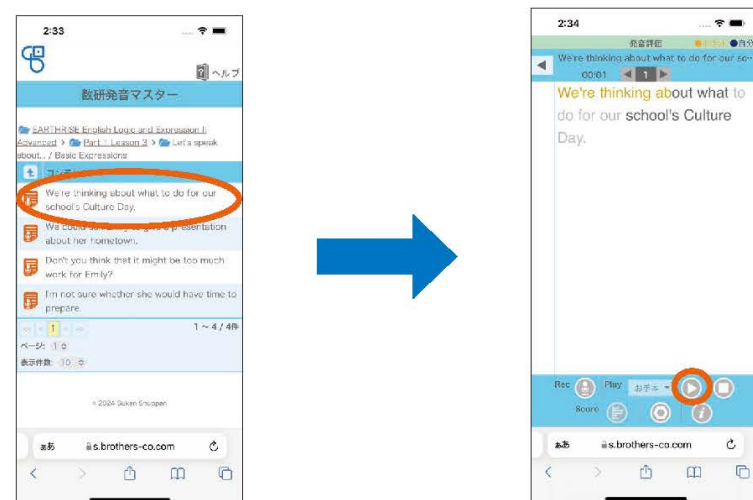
2:33

ヘルプ

数研発音マスター

EARTHRISE English Logic and Expression II Advanced > Part 1 Lesson 3 > Let's speak about... / Basic Expressions

We're thinking about what to do for our school's Culture Day.

We could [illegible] to give a presentation about her hometown.

Don't you think that it might be too much work for Emily?

I'm not sure whether she would have time to prepare.

1 ~ 4 / 4件

ページ: 1

表示件数: 10

© 2024 Suken Shuppan

ぁあ s.brothers-co.com

2:34

発音評価

We're thinking about what to do for our sc

00:01 1

We're thinking about what to do for our school's Culture Day.

Rec Play お手本

Score

ぁあ s.brothers-co.com